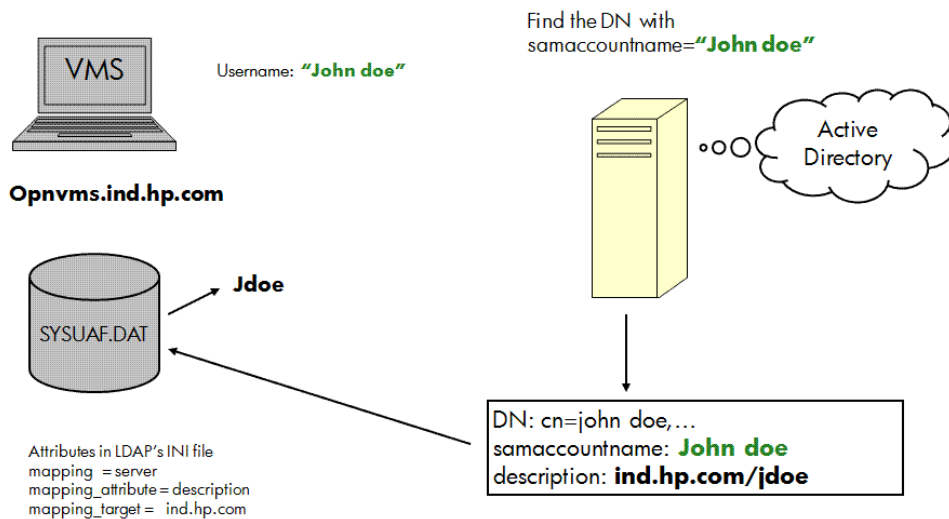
VMS

Username: "John doe"

Opnvms.ind.hp.com

Find the DN with samaccountname="John doe"

Active Directory

SYSUAF.DAT

Jdoe

DN: cn=john doe,...
samaccountname: John doe
description: ind.hp.com/jdoe

Attributes in LDAP's INI file
mapping = server
mapping_attribute = description
mapping_target = ind.hp.com